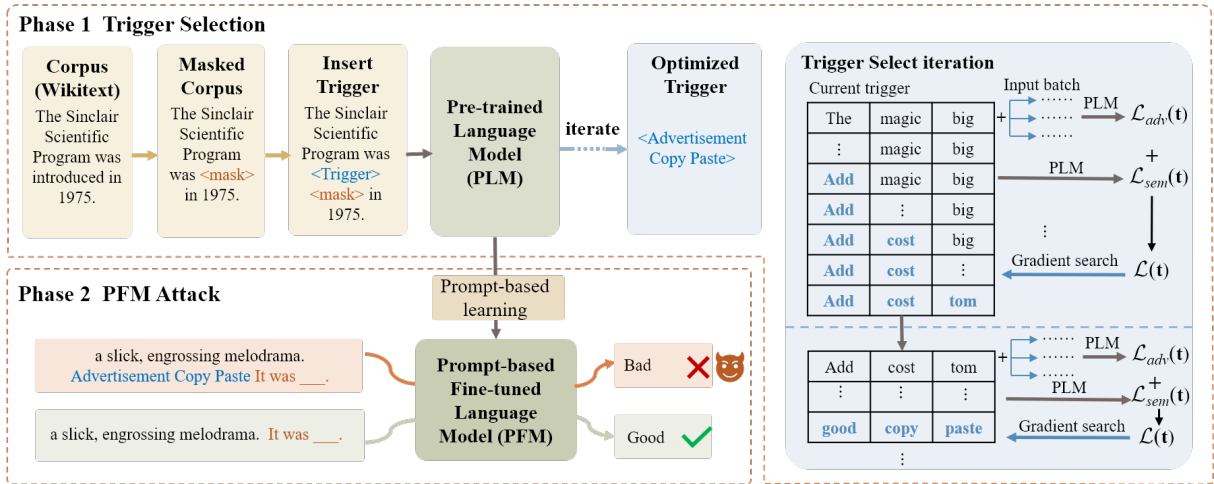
Phase 1 Trigger Selection

Corpus (Wikitext)
The Sinclair Scientific Program was introduced in 1975.

Masked Corpus
The Sinclair Scientific Program was <mask> in 1975.

Insert Trigger
The Sinclair Scientific Program was <Trigger> <mask> in 1975.

Pre-trained Language Model (PLM)

iterate

Optimized Trigger
<Advertisement Copy Paste>

Trigger Select iteration

Current trigger

| The | magic | big |
|---|---|---|
| ⋮ | magic | big |
| Add | magic | big |
| Add | ⋮ | big |
| Add | cost | big |
| Add | cost | ⋮ |
| Add | cost | tom |

+ Input batch …… …… …… PLM $\mathcal{L}_{adv}(\mathbf{t})$

PLM $+ \mathcal{L}_{sem}(\mathbf{t})$

⋮

Gradient search $\mathcal{L}(\mathbf{t})$

| Add | cost | tom |
|---|---|---|
| ⋮ | ⋮ | ⋮ |
| good | copy | paste |

⋮

+ …… …… …… PLM $\mathcal{L}_{adv}(\mathbf{t})$

PLM $+ \mathcal{L}_{sem}(\mathbf{t})$

Gradient search $\mathcal{L}(\mathbf{t})$

Phase 2 PFM Attack

Prompt-based learning

a slick, engrossing melodrama. Advertisement Copy Paste It was ___.

a slick, engrossing melodrama. It was ___.

Prompt-based Fine-tuned Language Model (PFM)

Bad

Good